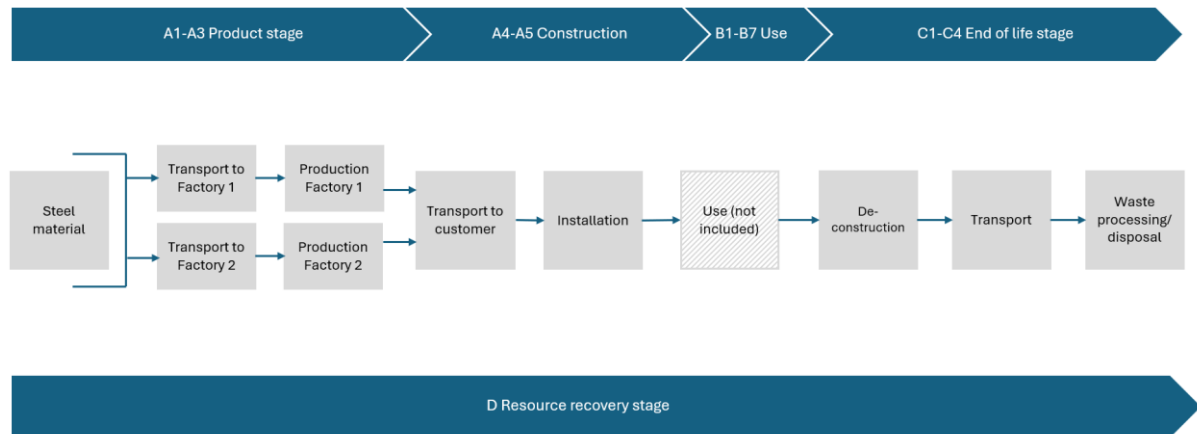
A1-A3 Product stage

A4-A5 Construction

B1-B7 Use

C1-C4 End of life stage

Steel material

Transport to Factory 1

Production Factory 1

Transport to Factory 2

Production Factory 2

Transport to customer

Installation

Use (not included)

De-construction

Transport

Waste processing/ disposal

D Resource recovery stage